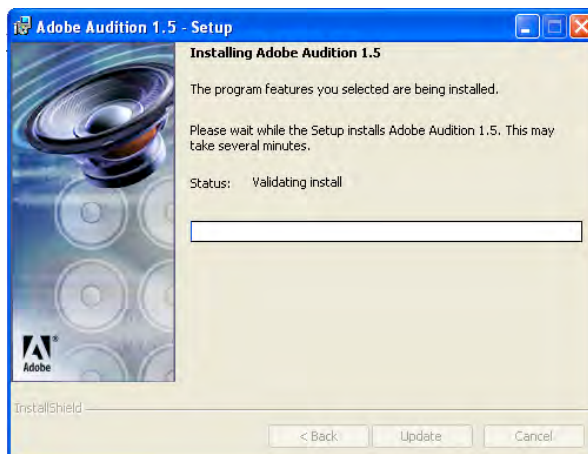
Adobe Audition 1.5 - Setup

Installing Adobe Audition 1.5

The program features you selected are being installed.

Please wait while the Setup installs Adobe Audition 1.5. This may take several minutes.

Status: Validating install

Adobe

InstallShield

< Back Update Cancel